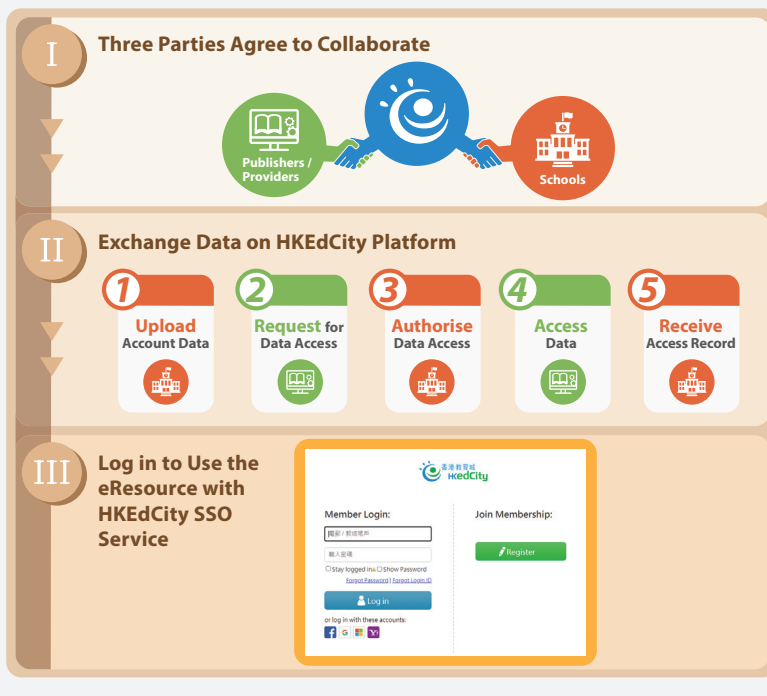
I

Three Parties Agree to Collaborate

Publishers / Providers

Schools

II

Exchange Data on HKEdCity Platform

1 Upload Account Data

2 Request for Data Access

3 Authorise Data Access

4 Access Data

5 Receive Access Record

III

Log in to Use the eResource with HKEdCity SSO Service

香港教育城 HKedCity

Member Login:

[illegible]

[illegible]

Stay logged in Show Password

Forgot Password | Forgot Login ID

Log in

or log in with these accounts:

Join Membership:

Register